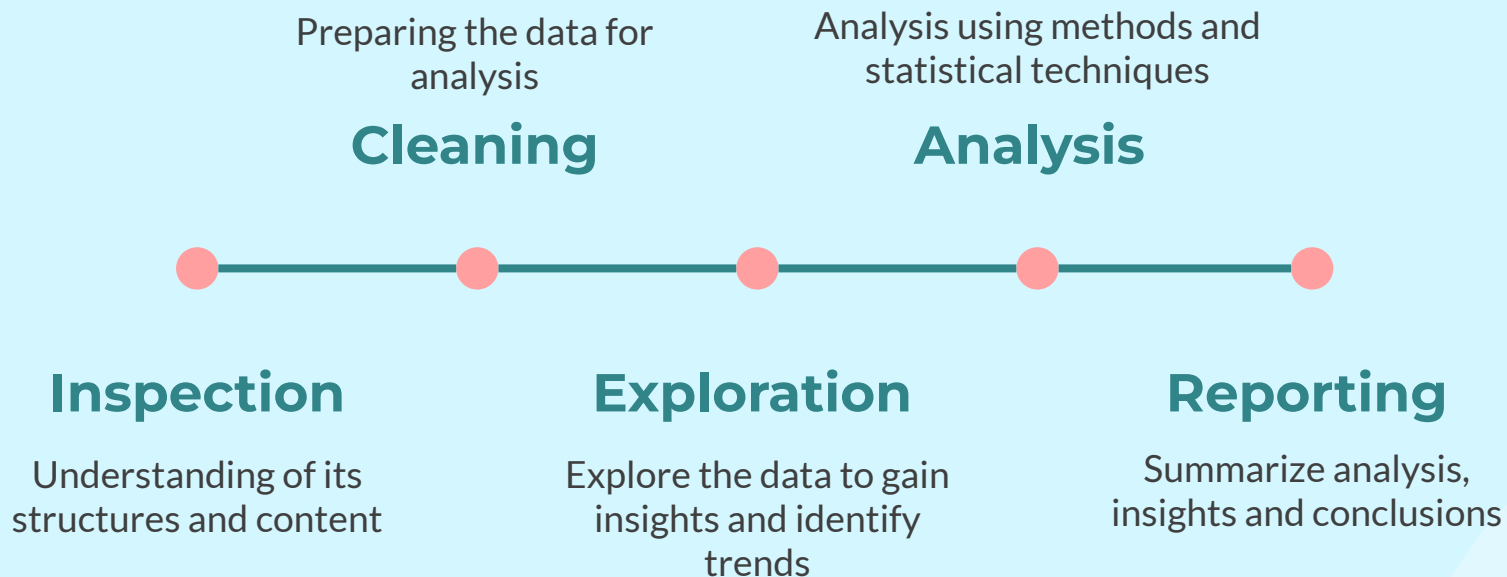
Preparing the data for analysis

Cleaning

Analysis using methods and statistical techniques

Analysis

Inspection

Understanding of its structures and content

Exploration

Explore the data to gain insights and identify trends

Reporting

Summarize analysis, insights and conclusions